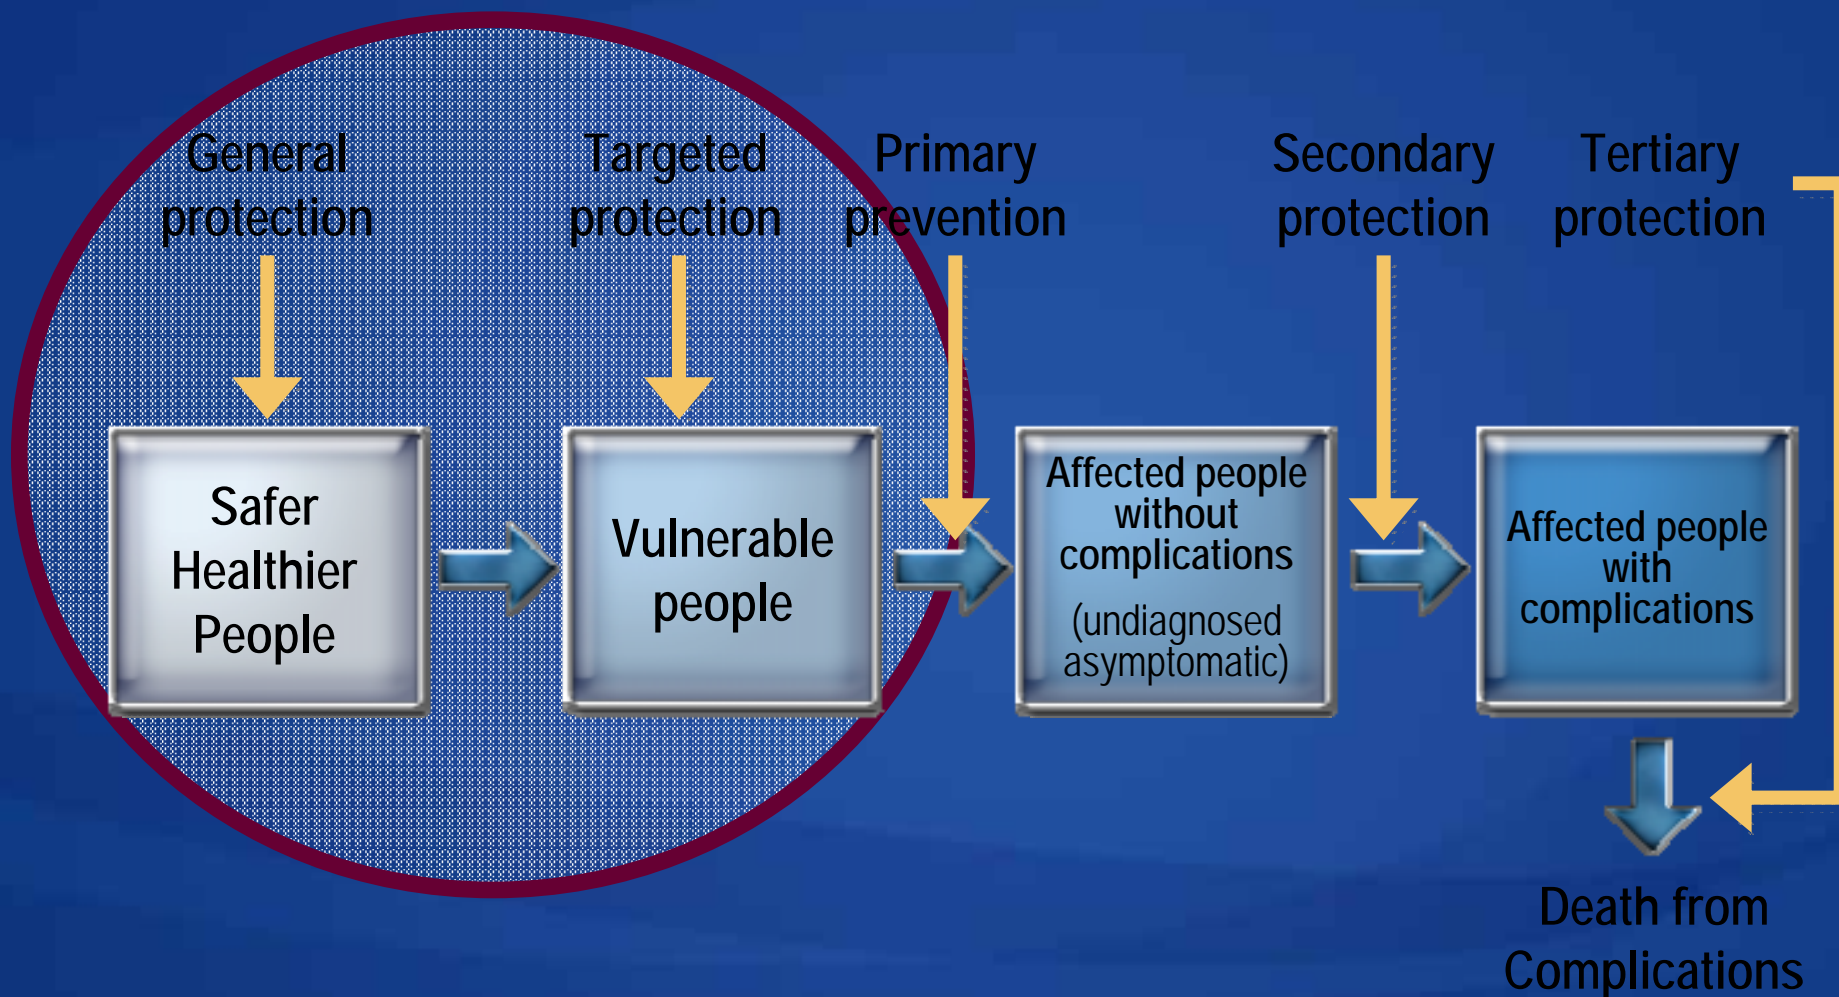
General protection

Targeted protection

Primary prevention

Secondary protection

Tertiary protection

Safer Healthier People

Vulnerable people

Affected people without complications

(undiagnosed asymptomatic)

Affected people with complications

Death from Complications